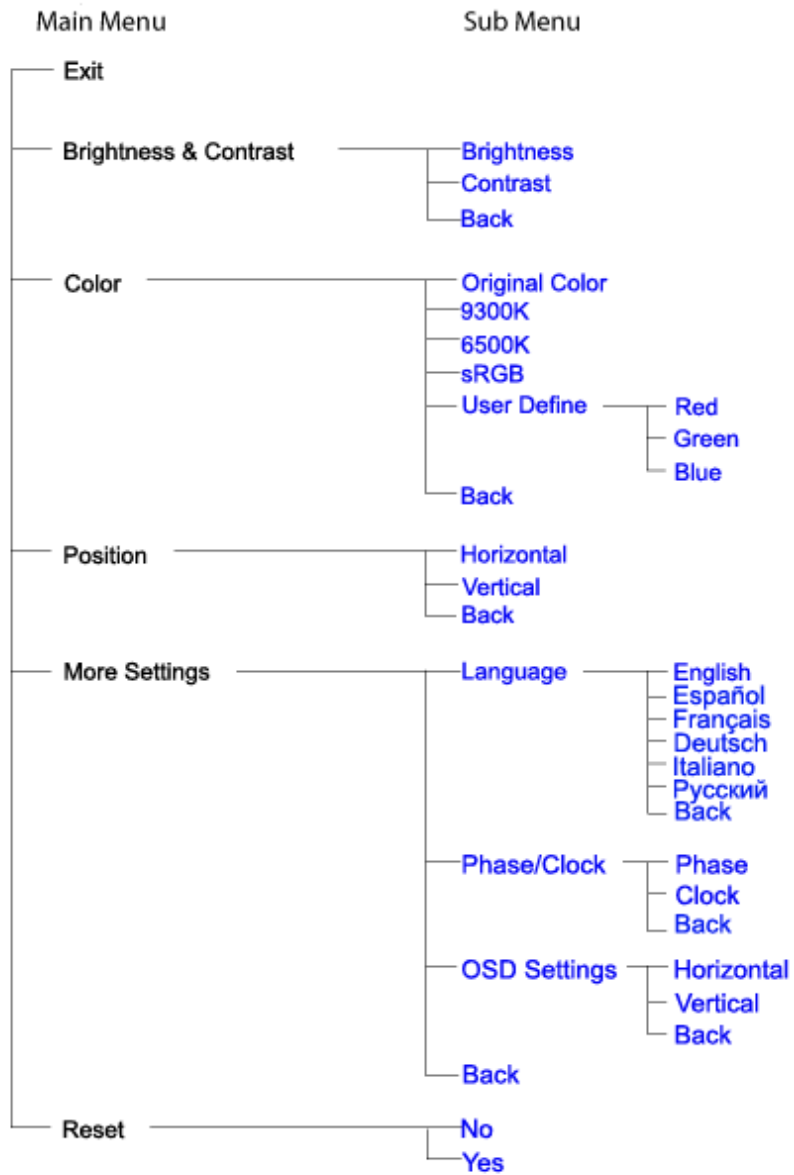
Main Menu

Sub Menu

Exit

Brightness & Contrast

Brightness

Contrast

Back

Color

Original Color

9300K

6500K

sRGB

User Define

Red

Green

Blue

Back

Position

Horizontal

Vertical

Back

More Settings

Language

English

Español

Français

Deutsch

Italiano

Русский

Back

Phase/Clock

Phase

Clock

Back

OSD Settings

Horizontal

Vertical

Back

Back

Reset

No

Yes